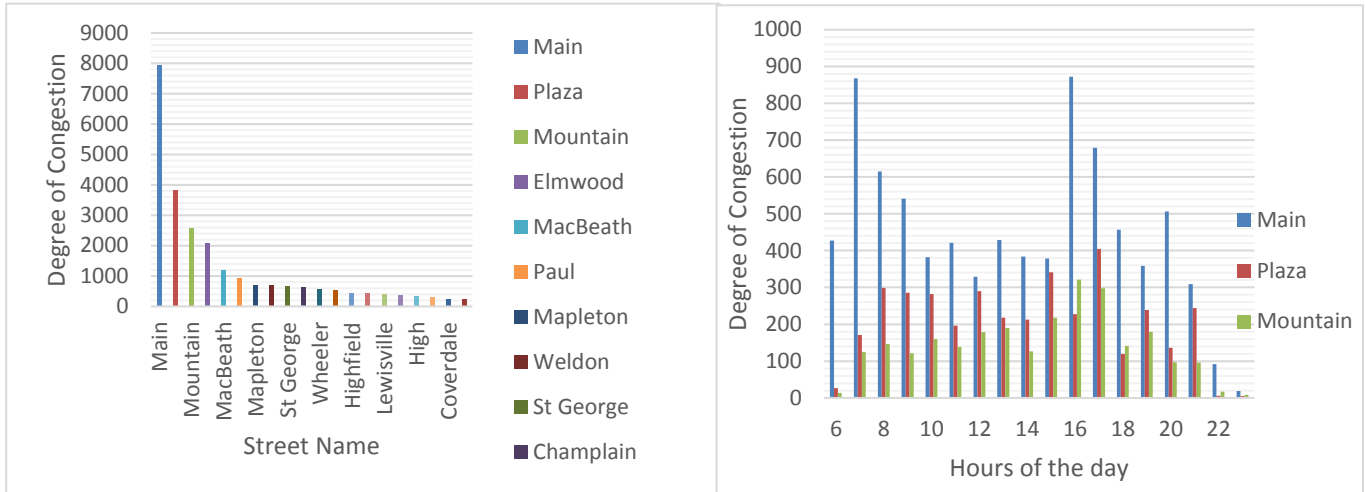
Degree of Congestion

9000
8000
7000
6000
5000
4000
3000
2000
1000
0

Main
Mountain
MacBeath
Mapleton
St George
Wheeler
Highfield
Lewisville
High
Coverdale

Street Name

Main
Plaza
Mountain
Elmwood
MacBeath
Paul
Mapleton
Weldon
St George
Champlain

Degree of Congestion

1000
900
800
700
600
500
400
300
200
100
0

6
8
10
12
14
16
18
20
22

Hours of the day

Main
Plaza
Mountain